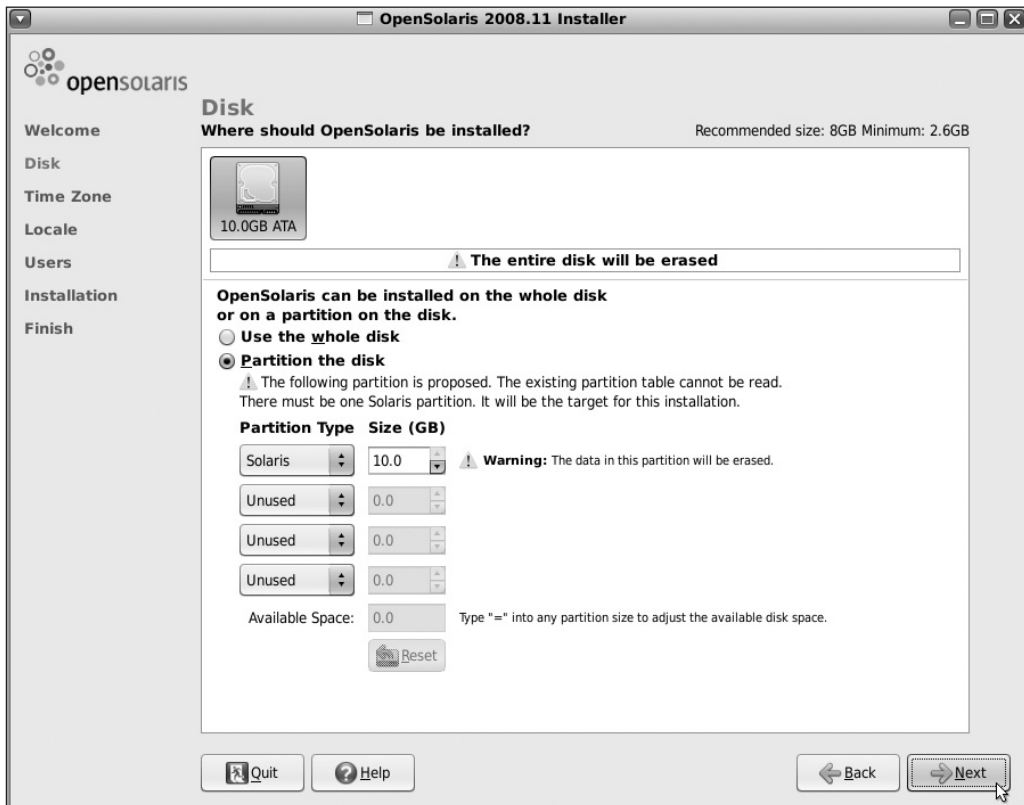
OpenSolaris 2008.11 Installer

opensolaris

Disk

Welcome
Disk
Time Zone
Locale
Users
Installation
Finish

Where should OpenSolaris be installed?

Recommended size: 8GB Minimum: 2.6GB

10.0GB ATA

The entire disk will be erased

OpenSolaris can be installed on the whole disk or on a partition on the disk.

Use the whole disk

Partition the disk

The following partition is proposed. The existing partition table cannot be read. There must be one Solaris partition. It will be the target for this installation.

| Partition Type | Size (GB) |
|---|---|
| Solaris | 10.0 |
| Unused | 0.0 |
| Unused | 0.0 |
| Unused | 0.0 |

Warning: The data in this partition will be erased.

Available Space: 0.0

Type "=" into any partition size to adjust the available disk space.

Reset

Quit
Help
Back
Next